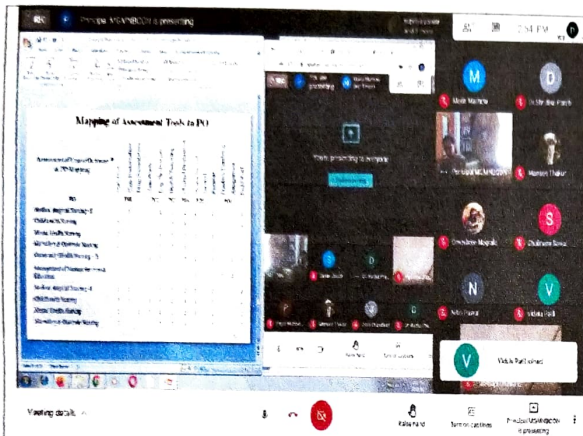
Principal MSMNBCON is presenting

2:54 PM

Mapping of Assessment Tools to PO

PO

Medical Surgical Nursing - I
Child Health Nursing
Mental Health Nursing
Midwifery & Obstetric Nursing
Community Health Nursing - II
Management of Nursing Services and Education
Medical Surgical Nursing - II
Child Health Nursing
Mental Health Nursing
Midwifery & Obstetric Nursing

You're presenting to everyone

M
Mohit Mathew

D

Principal MSMNBCON

Manisha Thakur

Chaitanya Borse

S

N

V

Vidula Patil

Vidula Patil (Guest)

Meeting details

Raise hand

Turn on captions

Principal MSMNBCON is presenting